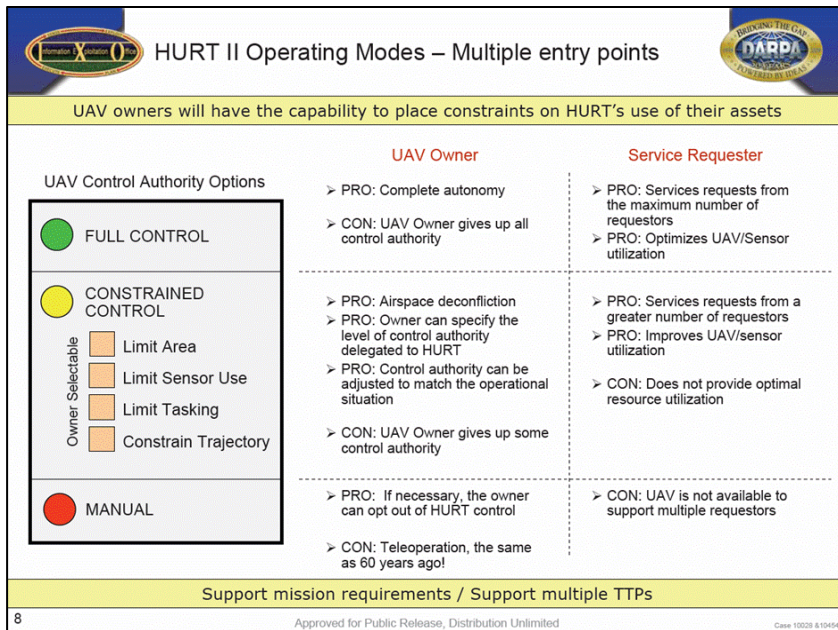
Information Exploitation Office

HURT II Operating Modes – Multiple entry points

BRIDGING THE GAP DARPA POWERED BY IDEAS

UAV owners will have the capability to place constraints on HURT's use of their assets

UAV Control Authority Options

FULL CONTROL

CONSTRAINED CONTROL

Owner Selectable

Limit Area

Limit Sensor Use

Limit Tasking

Constrain Trajectory

MANUAL

| UAV Owner | Service Requester |
|---|---|
| ➤ PRO: Complete autonomy<br>➤ CON: UAV Owner gives up all control authority | ➤ PRO: Services requests from the maximum number of requestors<br>➤ PRO: Optimizes UAV/Sensor utilization |
| ➤ PRO: Airspace deconfliction<br>➤ PRO: Owner can specify the level of control authority delegated to HURT<br>➤ PRO: Control authority can be adjusted to match the operational situation<br>➤ CON: UAV Owner gives up some control authority | ➤ PRO: Services requests from a greater number of requestors<br>➤ PRO: Improves UAV/sensor utilization<br>➤ CON: Does not provide optimal resource utilization |
| ➤ PRO: If necessary, the owner can opt out of HURT control<br>➤ CON: Teleoperation, the same as 60 years ago! | ➤ CON: UAV is not available to support multiple requestors |

Support mission requirements / Support multiple TTPs

8

Approved for Public Release, Distribution Unlimited

Case 10028 &10454